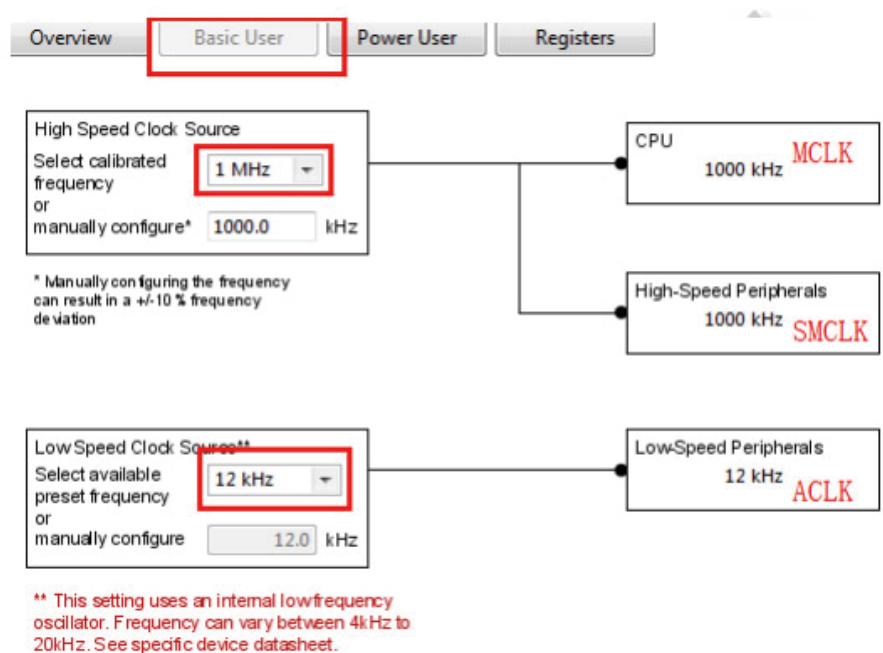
Overview | Basic User | Power User | Registers

High Speed Clock Source
Select calibrated frequency 1 MHz
or
manually configure* 1000.0 kHz

* Manually configuring the frequency can result in a +/-10 % frequency deviation

CPU
1000 kHz MCLK

High-Speed Peripherals
1000 kHz SMCLK

Low Speed Clock Source**
Select available preset frequency 12 kHz
or
manually configure 12.0 kHz

** This setting uses an internal low frequency oscillator. Frequency can vary between 4kHz to 20kHz. See specific device datasheet.

Low-Speed Peripherals
12 kHz ACLK